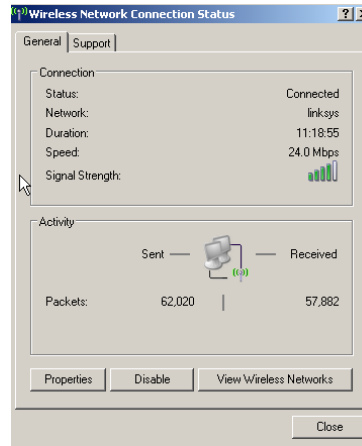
Wireless Network Connection Status

?

General | Support

Connection

| | |
|---|---|
| Status: | Connected |
| Network: | linksys |
| Duration: | 11:18:55 |
| Speed: | 24.0 Mbps |
| Signal Strength: | |

Activity

Sent — — Received

| | | |
|---|---|---|
| Packets: | 62,020 | 57,882 |

Properties | Disable | View Wireless Networks

Close